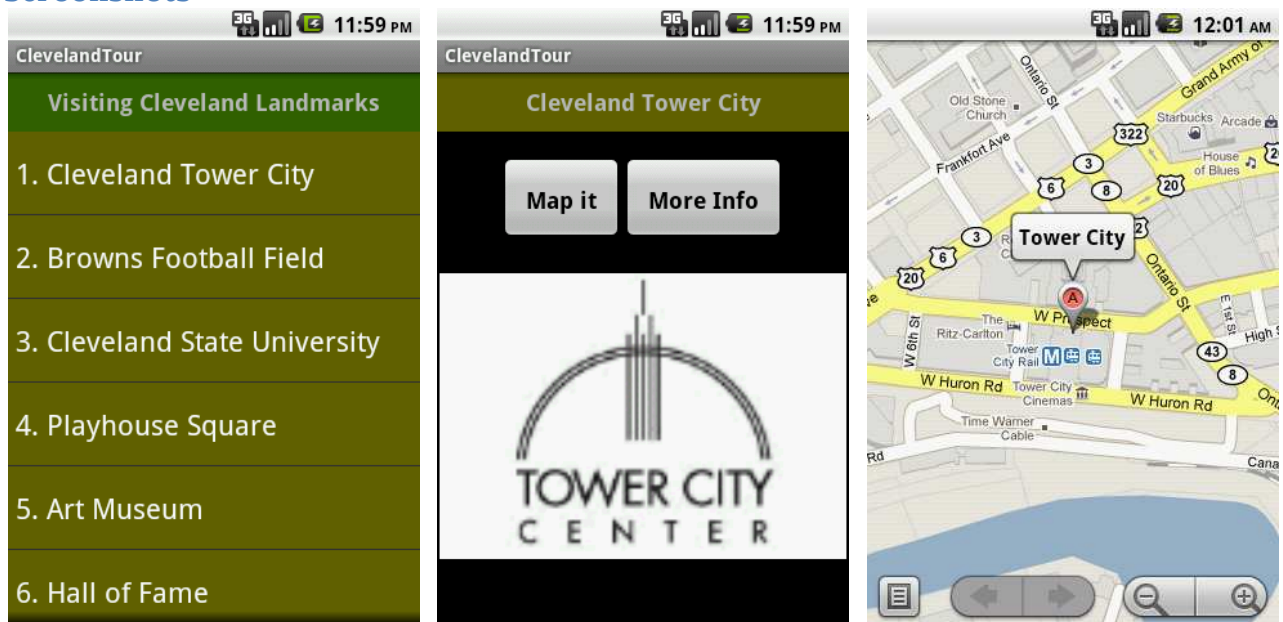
11:59 PM

ClevelandTour

Visiting Cleveland Landmarks

1. Cleveland Tower City

2. Browns Football Field

3. Cleveland State University

4. Playhouse Square

5. Art Museum

6. Hall of Fame

11:59 PM

ClevelandTour

Cleveland Tower City

Map it

More Info

TOWER CITY
CENTER

12:01 AM

Ontario St

Grand Army of

Old Stone Church

322

Starbucks

Arcade

Frankfort Ave

3

House of Blues

6

8

20

Tower City

3

6

20

Ontario St

A

W Prospect

E 1st St

The Ritz-Carlton

High S

W 6th St

Tower City Rail

43

8

W Huron Rd

Tower City Cinemas

W Huron Rd

Time Warner Cable

Rd

Cana